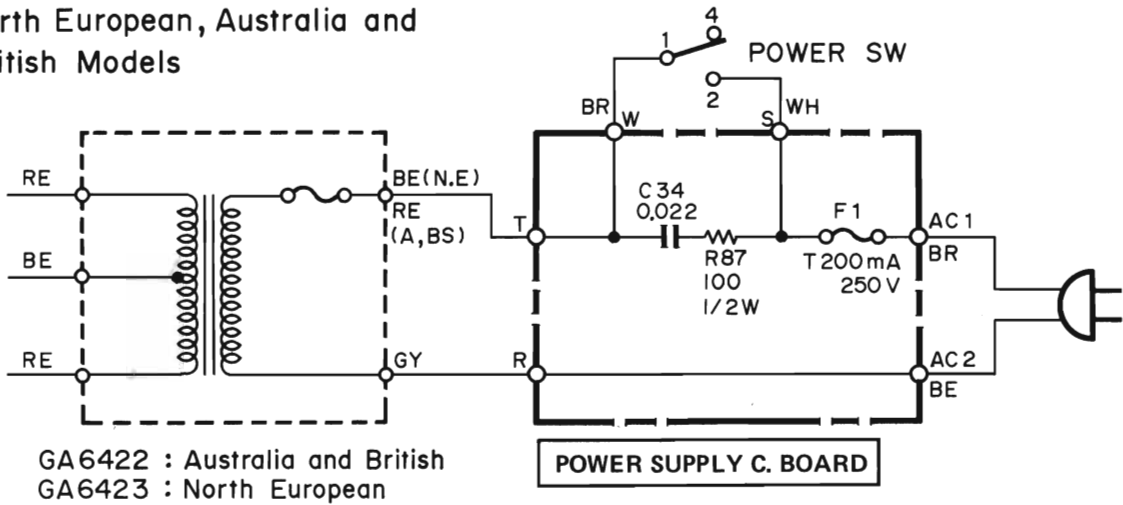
rth European, Australia and
itish Models

4
1
POWER SW
2
BR W
S WH
RE
BE(N.E)
RE
(A,BS)
C34
0.022
F1
T
AC1
BR
R87
100
1/2W
T200mA
250V
BE
RE
GY
R
AC2
BE

GA6422 : Australia and British
GA6423 : North European

POWER SUPPLY C. BOARD